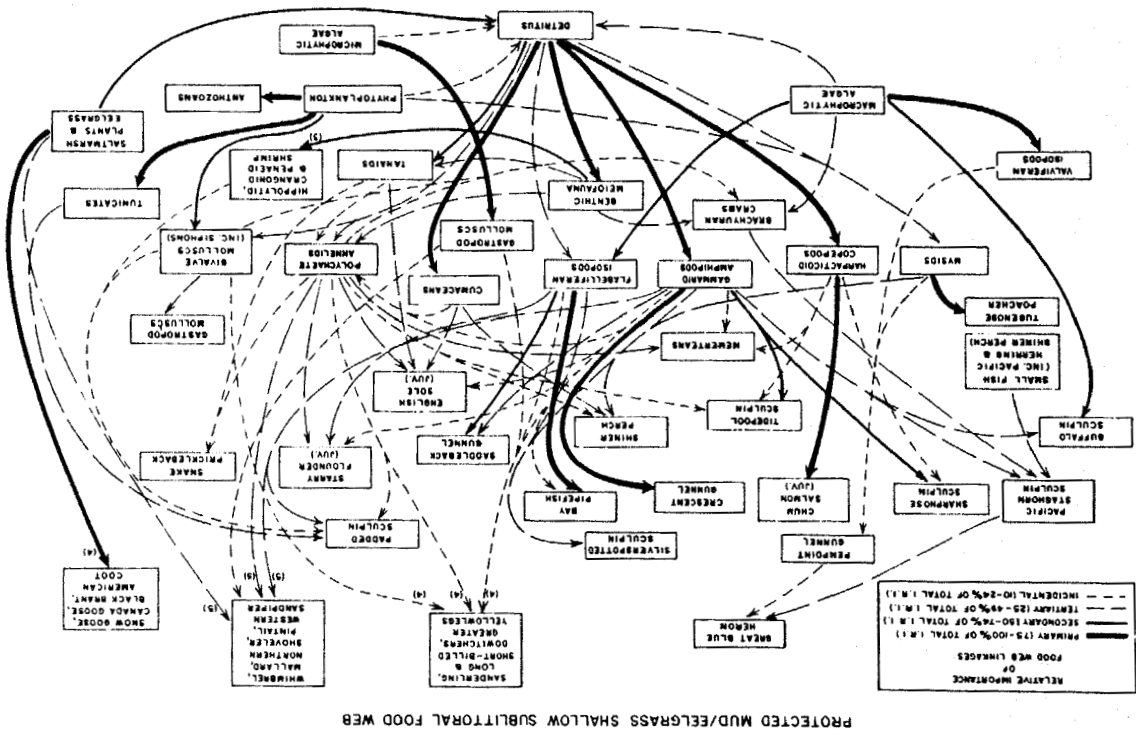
PROTECTED MUD/EELGRASS SHALLOW SUBLITTORAL FOOD WEB

RELATIVE IMPORTANCE OF FOOD WEB LINKAGES

PRIMARY (75-100% OF TOTAL I.R.I.)
SECONDARY (50-74% OF TOTAL I.R.I.)
TERTIARY (25-49% OF TOTAL I.R.I.)
INCIDENTAL (10-24% OF TOTAL I.R.I.)

DETRITUS

MICROPHYTIC ALGAE

PHYTOPLANKTON

ANTHOZOANS

MACROPHYTIC ALGAE

SALTMARSH PLANTS & EELGRASS

TUNICATES

HIPPOLYTID, CRANGONID & PENAEID SHRIMP

TANAIDS

BENTHIC MEIOFAUNA

BRACHYURAN CRABS

VALVIFERAN ISOPODS

BIVALVE MOLLUSCS (INC. SIPHONS)

POLYCHAETE ANNELIDS

GASTROPOD MOLLUSCS

FLABELLIFERAN ISOPODS

GAMMARID AMPHIPODS

HARPACTICOID COPEPODS

MYSIDS

CUMACEANS

GASTROPOD MOLLUSCS

NEMERTEANS

TUBENOSE POACHER

SMALL FISH (INC. PACIFIC HERRING & SHINER PERCH)

ENGLISH SOLE (JUV.)

TIDEPOOL SCULPIN

SHINER PERCH

BUFFALO SCULPIN

THREESPINE STICKLEBACK

STARRY FLOUNDER (JUV.)

SADDLEBACK GUNNEL

CRESCENT GUNNEL

BAY PIPEFISH

CHUM SALMON (JUV.)

SHARPNOSE SCULPIN

PACIFIC STAGHORN SCULPIN

PADDED SCULPIN

SILVERSPOTTED SCULPIN

PENPOINT GUNNEL

SNOW GOOSE, CANADA GOOSE, BLACK BRANT, AMERICAN COOT

WHIMBREL, MALLARD, NORTHERN SHOVELER, PINTAIL, WESTERN SANDPIPER

SANDERLING, LONG & SHORT-BILLED DOWITCHERS, GREATER YELLOWLEGS

GREAT BLUE HERON

(3) (4) (5) (4) (5) (4) (4) (4)